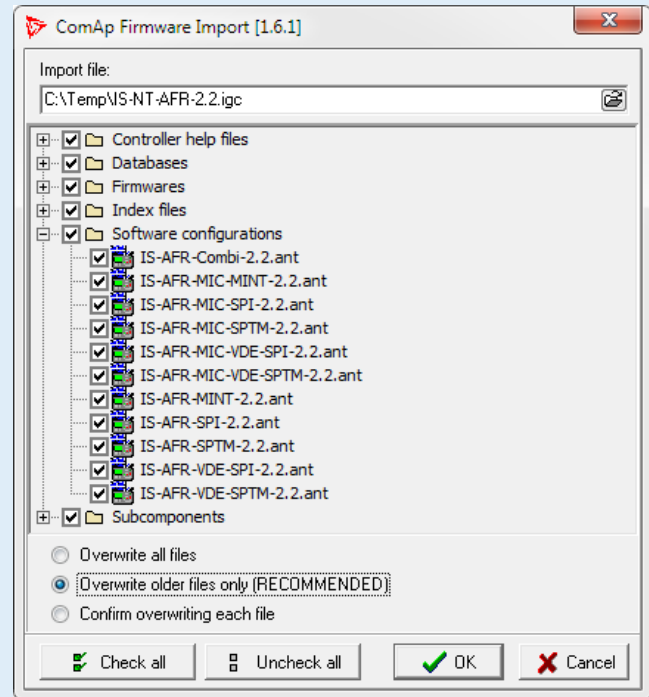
ComAp Firmware Import [1.6.1]

Import file:

C:\Temp\IS-NT-AFR-2.2.igc

Controller help files
Databases
Firmwares
Index files
Software configurations
IS-AFR-Combi-2.2.ant
IS-AFR-MIC-MINT-2.2.ant
IS-AFR-MIC-SPI-2.2.ant
IS-AFR-MIC-SPTM-2.2.ant
IS-AFR-MIC-VDE-SPI-2.2.ant
IS-AFR-MIC-VDE-SPTM-2.2.ant
IS-AFR-MINT-2.2.ant
IS-AFR-SPI-2.2.ant
IS-AFR-SPTM-2.2.ant
IS-AFR-VDE-SPI-2.2.ant
IS-AFR-VDE-SPTM-2.2.ant
Subcomponents

Overwrite all files
Overwrite older files only (RECOMMENDED)
Confirm overwriting each file

Check all
Uncheck all
OK
Cancel